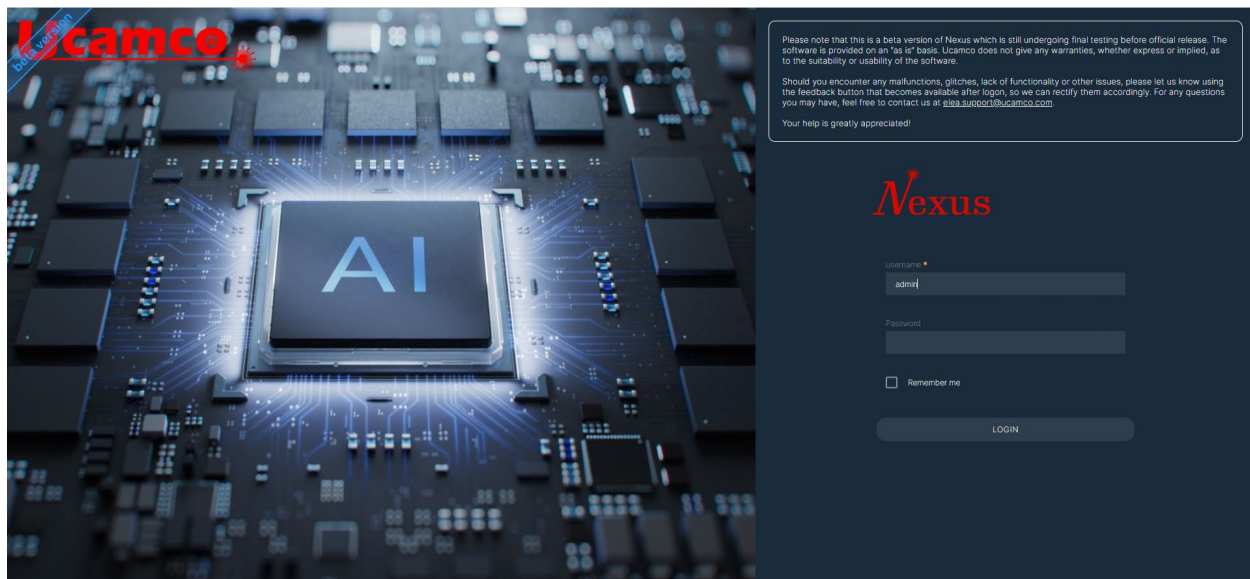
Ucamco

beta version

AI

Please note that this is a beta version of Nexus which is still undergoing final testing before official release. The software is provided on an "as is" basis. Ucamco does not give any warranties, whether express or implied, as to the suitability or usability of the software.

Should you encounter any malfunctions, glitches, lack of functionality or other issues, please let us know using the feedback button that becomes available after logon, so we can rectify them accordingly. For any questions you may have, feel free to contact us at elea.support@ucamco.com.

Your help is greatly appreciated!

Nexus

username *

admin

Password

Remember me

LOGIN